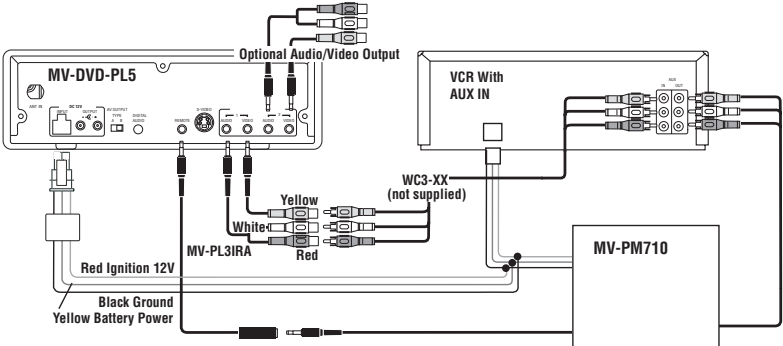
Optional Audio/Video Output

MV-DVD-PL5

ANT IN

DC 12V

INPUT

OUTPUT

AV OUTPUT TYPE

A B

DIGITAL AUDIO

REMOTE

S-VIDEO

AUDIO

VIDEO

AUDIO

VIDEO

VCR With AUX IN

AUX

IN

OUT

WC3-XX (not supplied)

Yellow

White

Red

MV-PL3IRA

MV-PM710

Red Ignition 12V

Black Ground

Yellow Battery Power